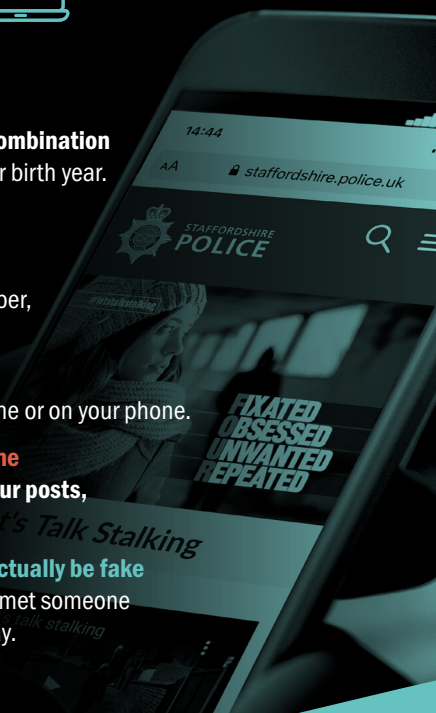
ombination
r birth year.

ber,

ne or on your phone.
ne
ur posts,

ctually be fake
met someone
y.

14:44
AA staffordshire.police.uk
STAFFORDSHIRE
POLICE
#letstalkstalking
FIXATED
OBSESSED
UNWANTED
REPEATED
t's Talk Stalking
talk stalking